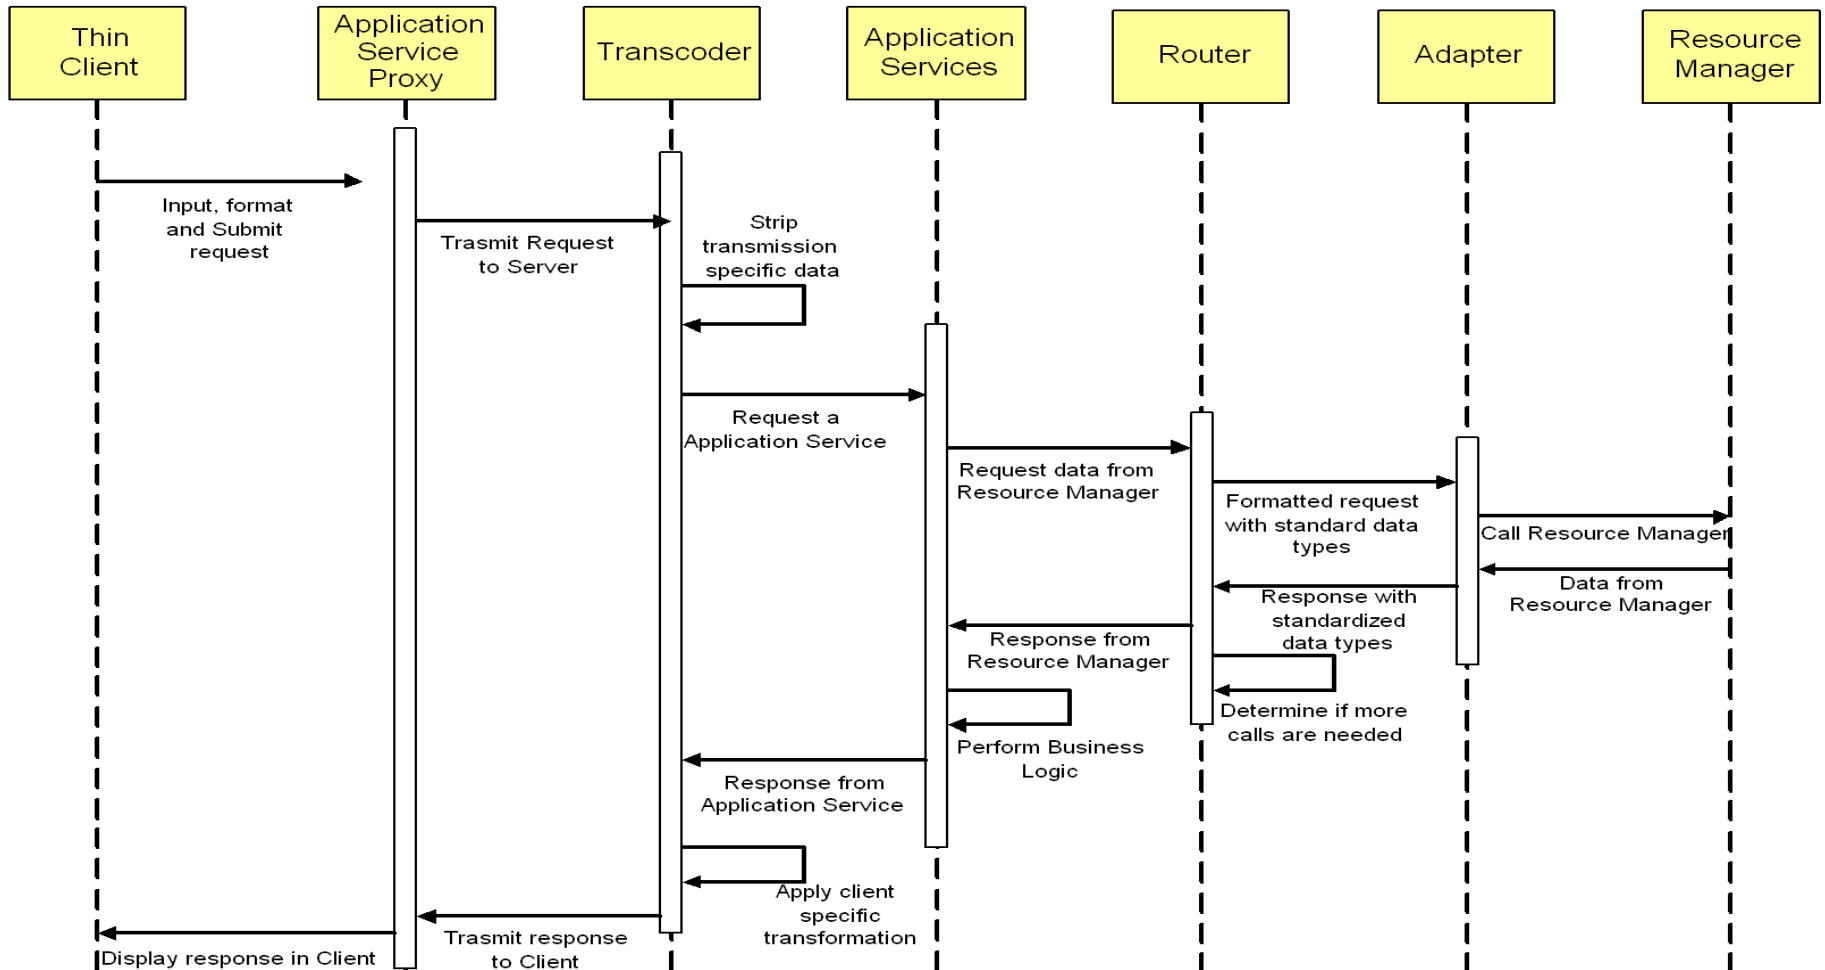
Thin Client

Application Service Proxy

Transcoder

Application Services

Router

Adapter

Resource Manager

Input, format and Submit request

Trasmit Request to Server

Strip transmission specific data

Request a Application Service

Request data from Resource Manager

Formatted request with standard data types

Call Resource Manager

Data from Resource Manager

Response with standardized data types

Response from Resource Manager

Determine if more calls are needed

Perform Business Logic

Response from Application Service

Apply client specific transformation

Trasmit response to Client

Display response in Client